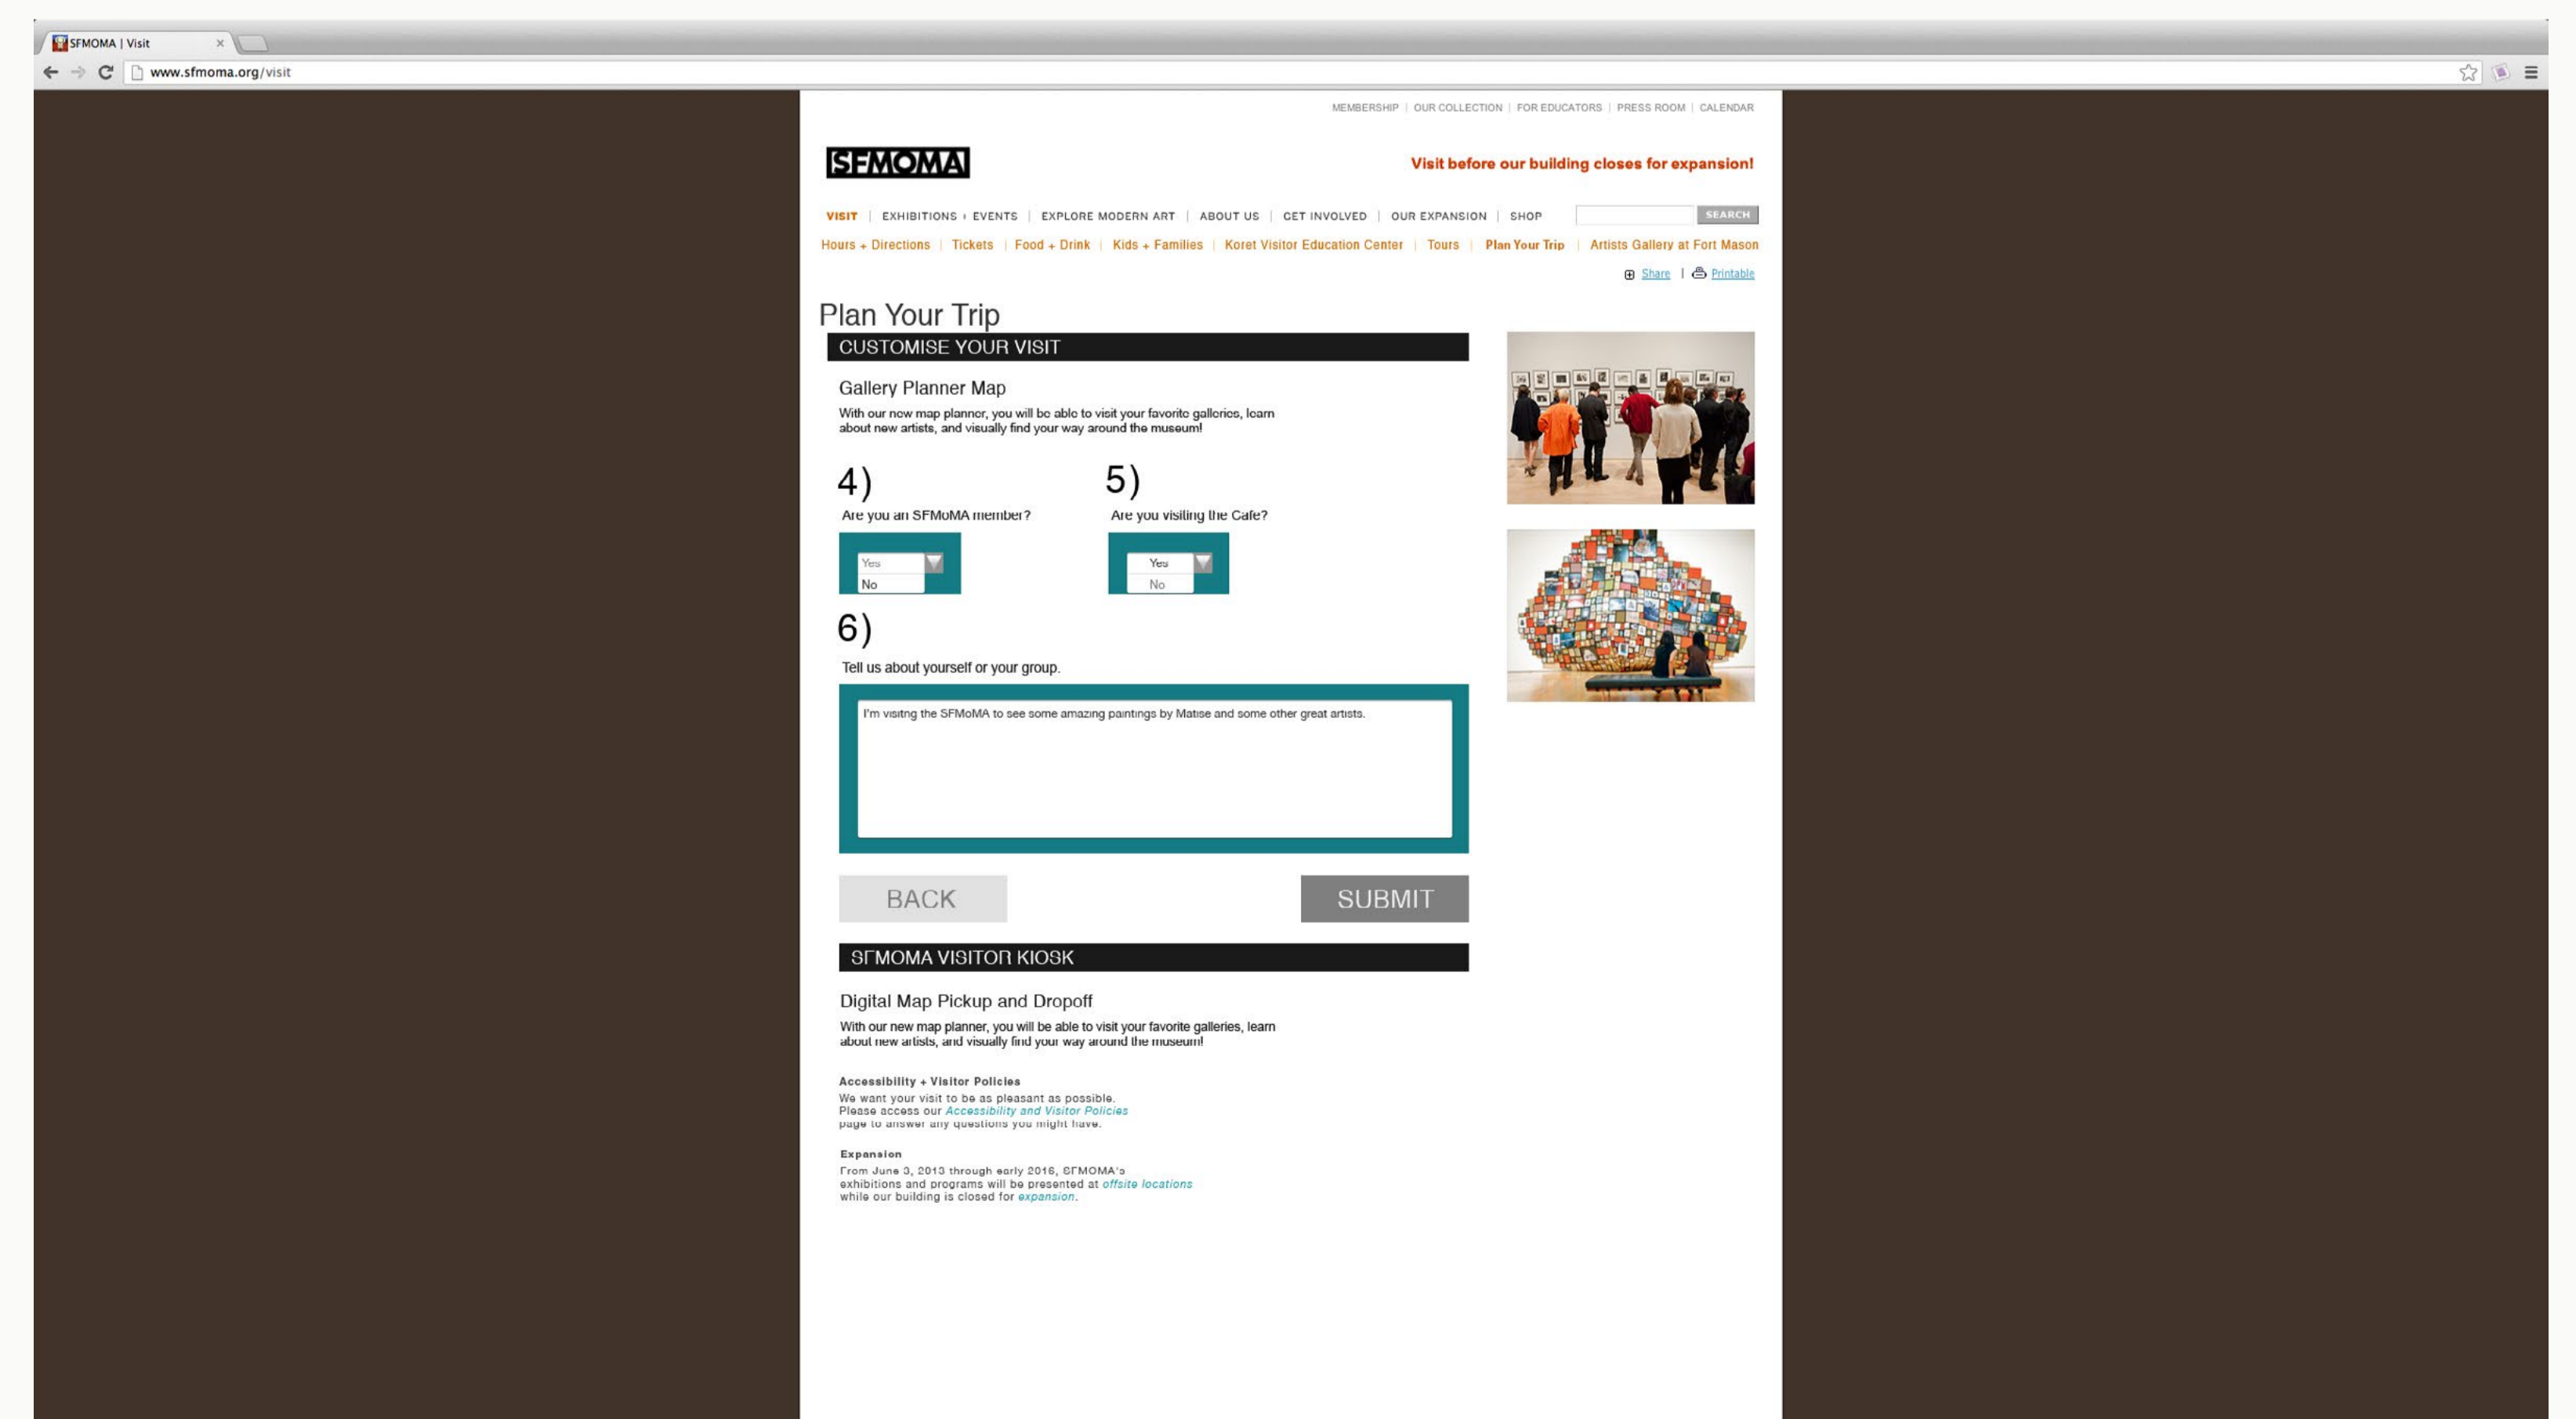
SFMOMA | Visit ×

www.sfmoma.org/visit

MEMBERSHIP | OUR COLLECTION | FOR EDUCATORS | PRESS ROOM | CALENDAR

SFMOMA

Visit before our building closes for expansion!

VISIT | EXHIBITIONS + EVENTS | EXPLORE MODERN ART | ABOUT US | GET INVOLVED | OUR EXPANSION | SHOP

SEARCH

Hours + Directions | Tickets | Food + Drink | Kids + Families | Koret Visitor Education Center | Tours | Plan Your Trip | Artists Gallery at Fort Mason

Share | Printable

Plan Your Trip

CUSTOMISE YOUR VISIT

Gallery Planner Map

With our new map planner, you will be able to visit your favorite galleries, learn about new artists, and visually find your way around the museum!

4)

Are you an SFMoMA member?

Yes
No

5)

Are you visiting the Cafe?

Yes
No

6)

Tell us about yourself or your group.

I'm visitng the SFMoMA to see some amazing paintings by Matise and some other great artists.

BACK

SUBMIT

SFMOMA VISITOR KIOSK

Digital Map Pickup and Dropoff

With our new map planner, you will be able to visit your favorite galleries, learn about new artists, and visually find your way around the museum!

Accessibility + Visitor Policies

We want your visit to be as pleasant as possible. Please access our Accessibility and Visitor Policies page to answer any questions you might have.

Expansion

From June 3, 2013 through early 2016, SFMOMA's exhibitions and programs will be presented at offsite locations while our building is closed for expansion.